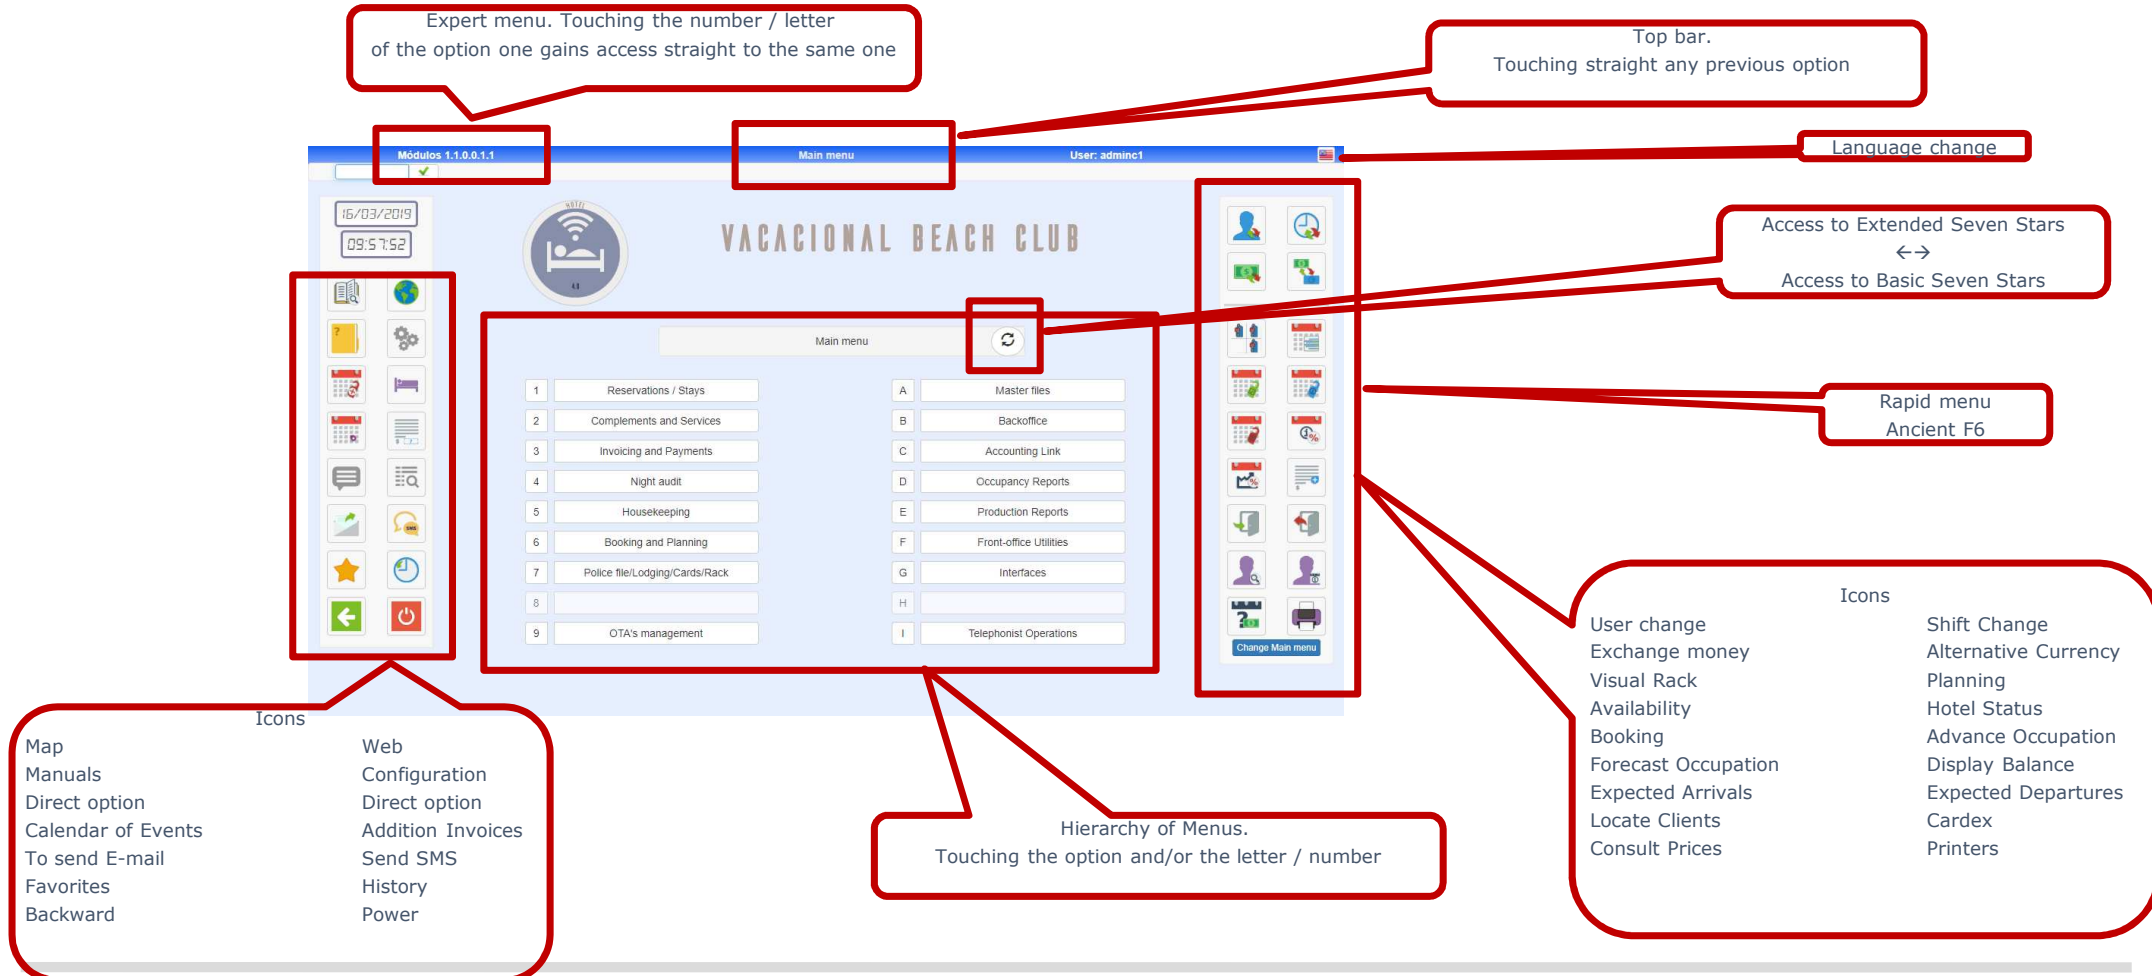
Expert menu. Touching the number / letter of the option one gains access straight to the same one

Top bar.
Touching straight any previous option

Módulos 1.1.0.0.1.1

Main menu

User: adminc1

Language change

16/03/2019
09:57:52

VACACIONAL BEACH CLUB

Access to Extended Seven Stars
<->
Access to Basic Seven Stars

Main menu

| 1 | Reservations / Stays | A | Master files |
|---|---|---|---|
| 2 | Complements and Services | B | Backoffice |
| 3 | Invoicing and Payments | C | Accounting Link |
| 4 | Night audit | D | Occupancy Reports |
| 5 | Housekeeping | E | Production Reports |
| 6 | Booking and Planning | F | Front-office Utilities |
| 7 | Police file/Lodging/Cards/Rack | G | Interfaces |
| 8 | | H | |
| 9 | OTA's management | I | Telephonist Operations |

Rapid menu
Ancient F6

Change Main menu

Icons
User change
Exchange money
Visual Rack
Availability
Booking
Forecast Occupation
Expected Arrivals
Locate Clients
Consult Prices

Shift Change
Alternative Currency
Planning
Hotel Status
Advance Occupation
Display Balance
Expected Departures
Cardex
Printers

Icons
Map
Manuals
Direct option
Calendar of Events
To send E-mail
Favorites
Backward

Web
Configuration
Direct option
Addition Invoices
Send SMS
History
Power

Hierarchy of Menus.
Touching the option and/or the letter / number